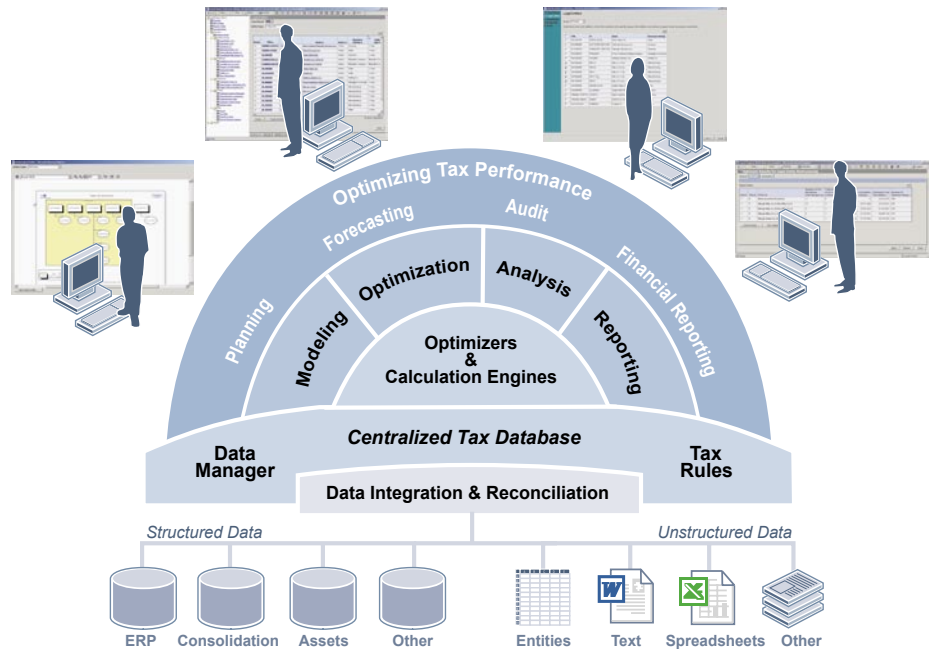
Optimizing Tax Performance

Planning

Forecasting

Audit

Financial Reporting

Modeling

Optimization

Analysis

Reporting

Optimizers & Calculation Engines

Centralized Tax Database

Data Manager

Tax Rules

Data Integration & Reconciliation

Structured Data

Unstructured Data

ERP

Consolidation

Assets

Other

Entities

Text

Spreadsheets

Other